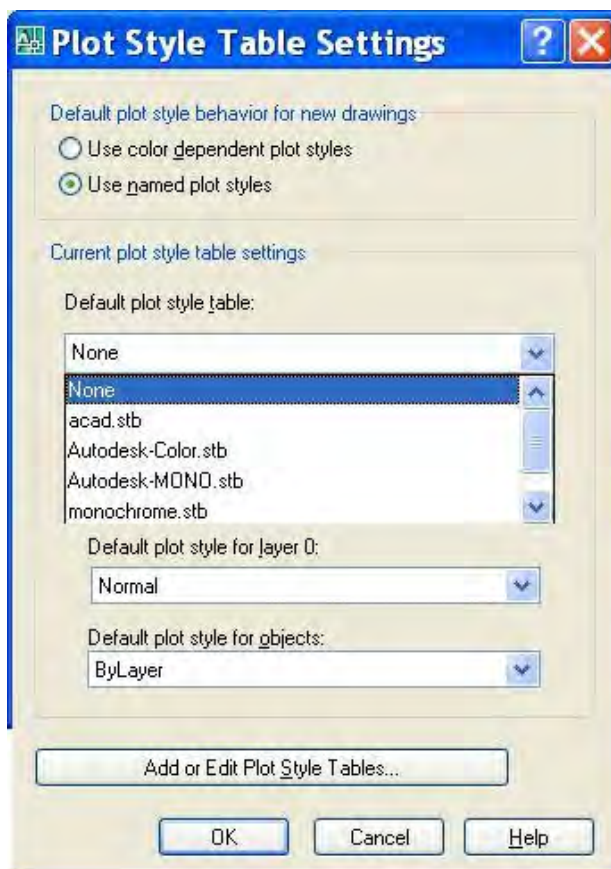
Plot Style Table Settings

Default plot style behavior for new drawings

Use color dependent plot styles

Use named plot styles

Current plot style table settings

Default plot style table:

None

None
acad.stb
Autodesk-Color.stb
Autodesk-MONO.stb
monochrome.stb

Default plot style for layer 0:

Normal

Default plot style for objects:

ByLayer

Add or Edit Plot Style Tables...

OK

Cancel

Help